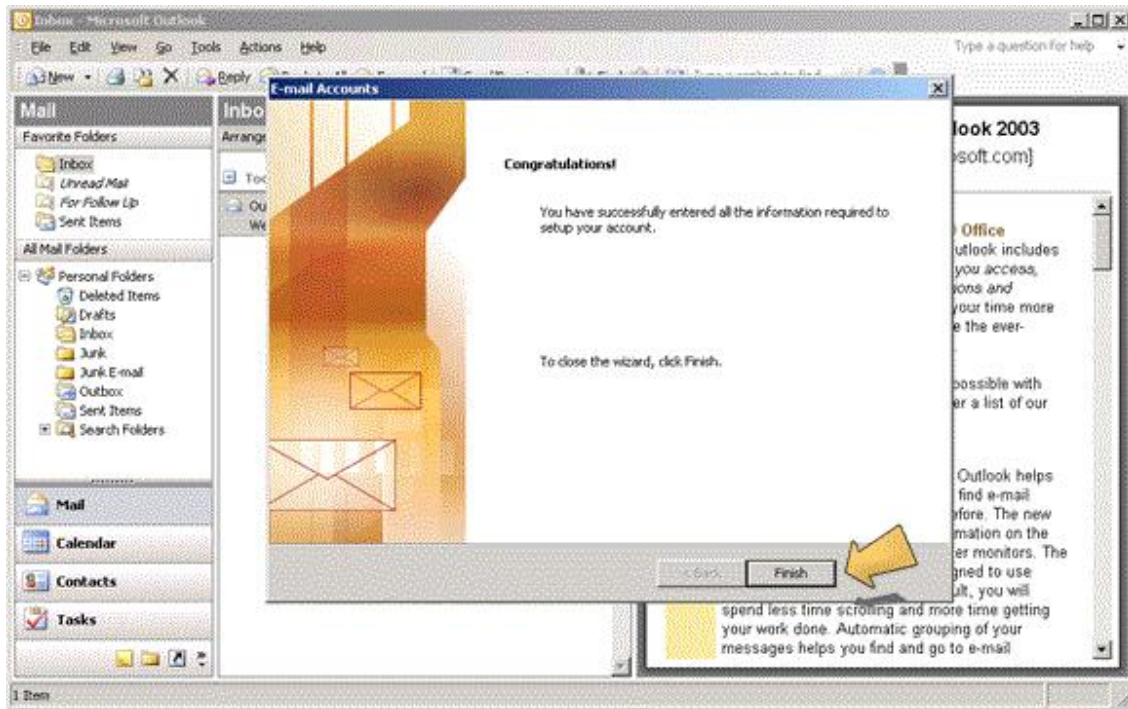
Inbox - Microsoft Outlook

File Edit View Go Tools Actions Help

Type a question for help

New Reply

Mail

Favorite Folders

Inbox
Unread Mail
For Follow Up
Sent Items

All Mail Folders

Personal Folders
Deleted Items
Drafts
Inbox
Junk
Junk E-mail
Outbox
Sent Items
Search Folders

Mail

Calendar

Contacts

Tasks

Inbo

Arrange

Tod

Ou

We

E-mail Accounts

Congratulations!

You have successfully entered all the information required to setup your account.

To close the wizard, click Finish.

< Back

Finish

look 2003

soft.com]

Office

utlook includes

you access,

ions and

your time more

e the ever-

possible with

er a list of our

Outlook helps

find e-mail

efore. The new

mation on the

er monitors. The

gned to use

lt, you will

spend less time scrolling and more time getting your work done. Automatic grouping of your messages helps you find and go to e-mail

1 Item